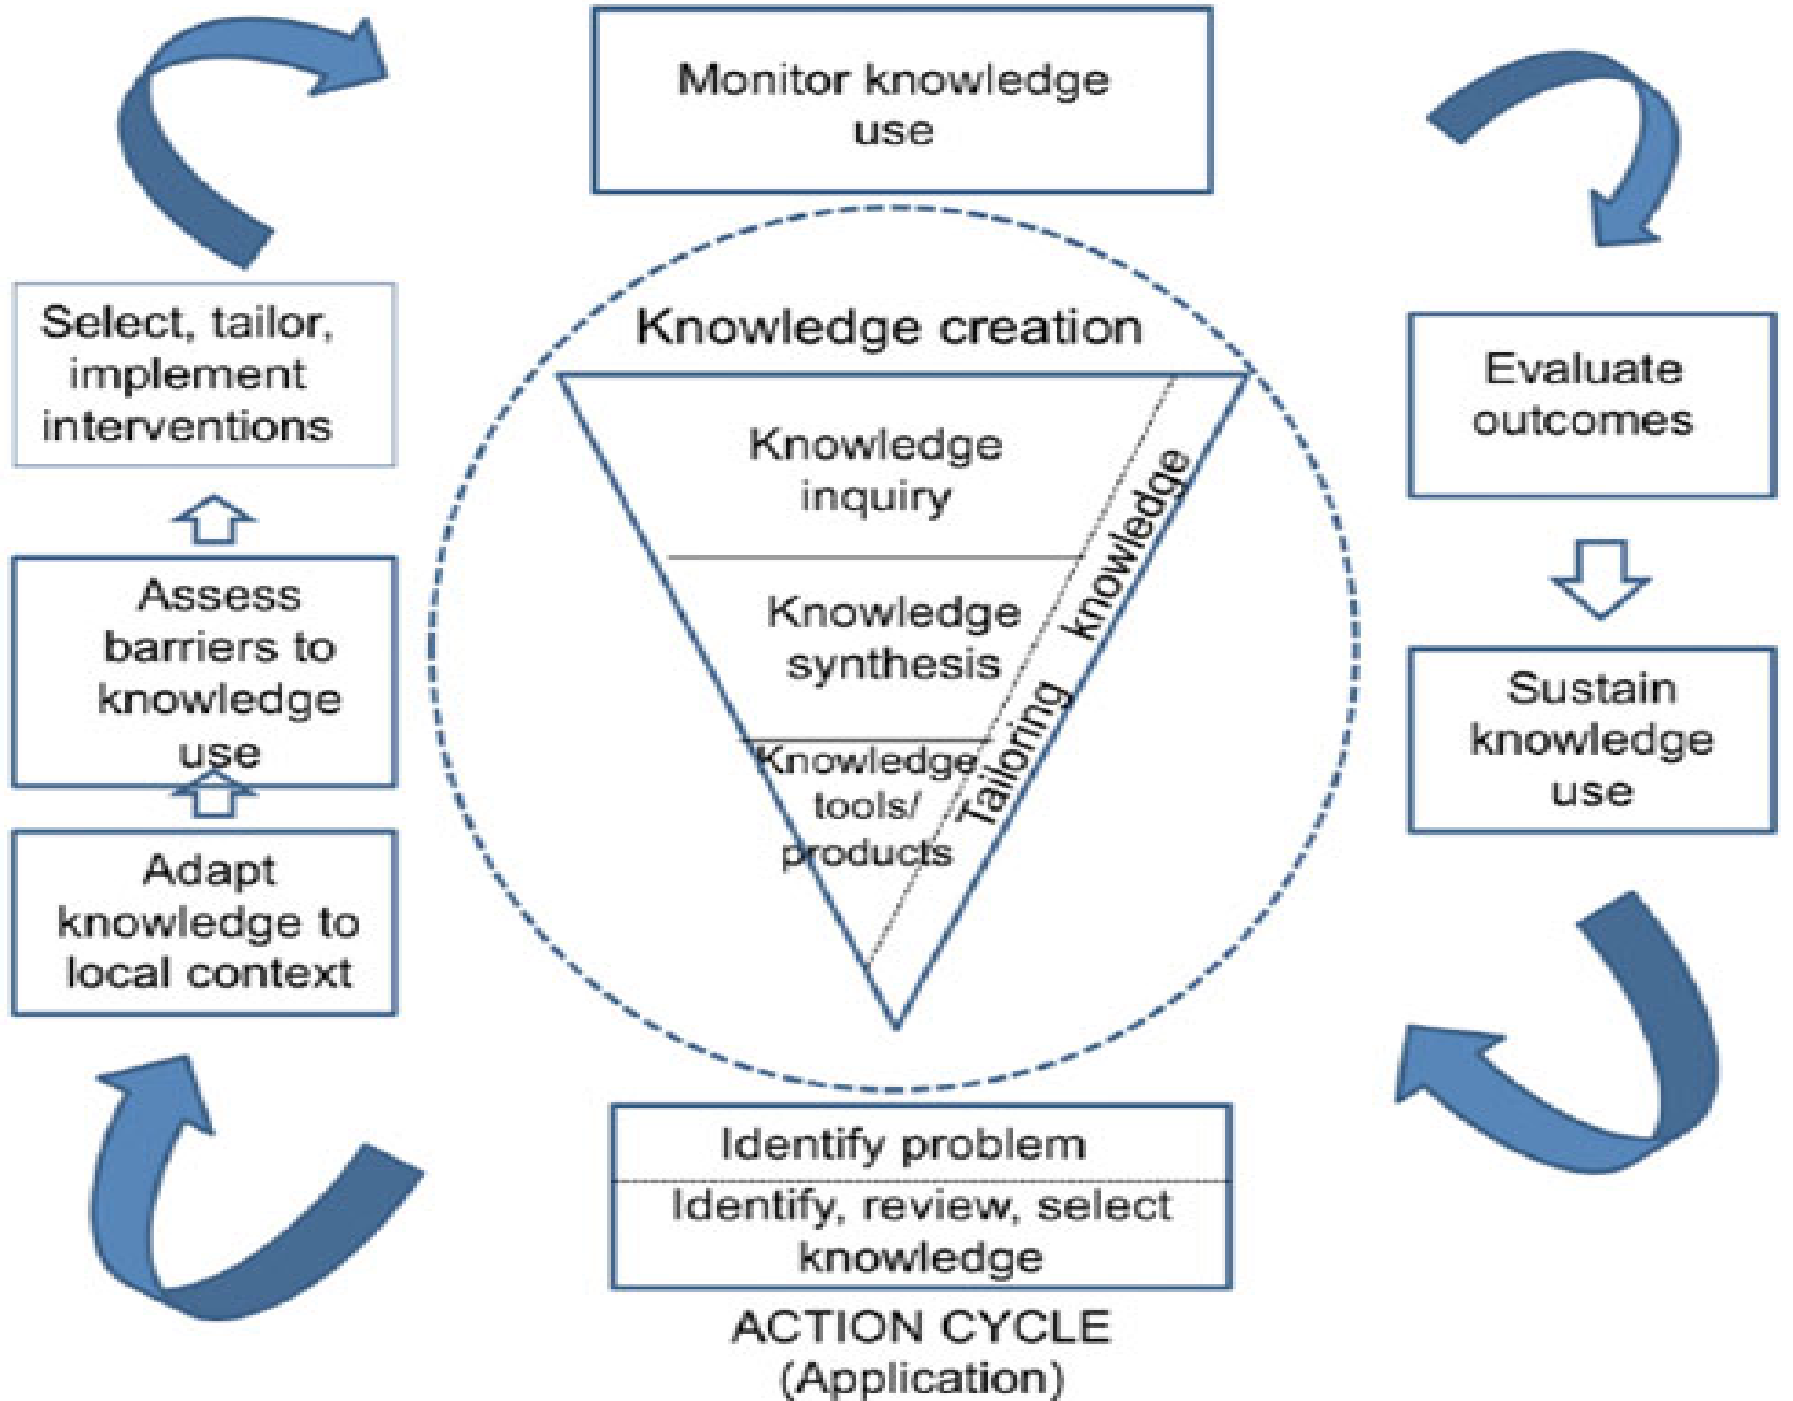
Monitor knowledge use

Select, tailor, implement interventions

Knowledge creation

Evaluate outcomes

Knowledge inquiry

Knowledge synthesis

Knowledge tools/ products

Tailoring knowledge

Assess barriers to knowledge use

Sustain knowledge use

Adapt knowledge to local context

Identify problem

Identify, review, select knowledge

ACTION CYCLE (Application)